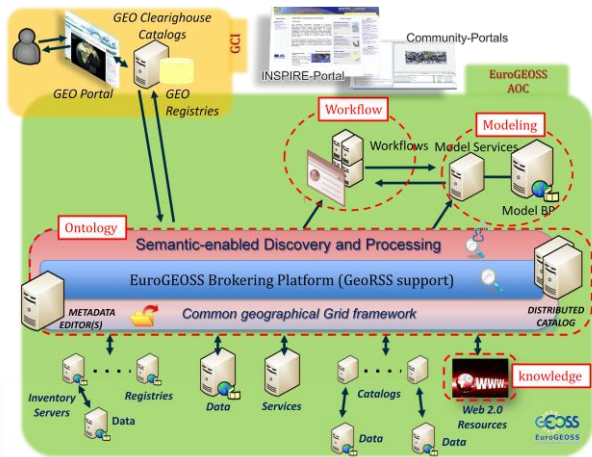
GEO Clearighouse Catalogs

GCI

INSPIRE-Portal

Community-Portals

GEO Portal

GEO Registries

EuroGEOSS AOC

Workflow

Workflows

Modeling

Model Services

Model BP

Ontology

Semantic-enabled Discovery and Processing

EuroGEOSS Brokering Platform (GeoRSS support)

METADATA EDITOR(S)

Common geographical Grid framework

DISTRIBUTED CATALOG

Inventory Servers

Data

Registries

Data

Services

Catalogs

Data

Data

knowledge

Web 2.0 Resources

GEOSS EuroGEOSS